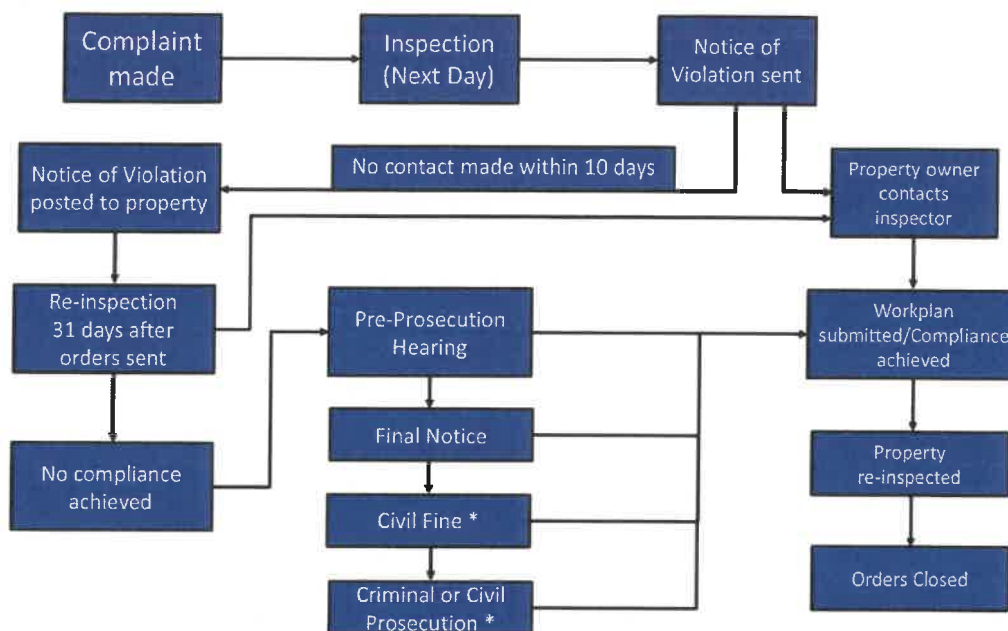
Complaint made

Inspection (Next Day)

Notice of Violation sent

No contact made within 10 days

Notice of Violation posted to property

Property owner contacts inspector

Re-inspection 31 days after orders sent

Pre-Prosecution Hearing

Workplan submitted/Compliance achieved

Final Notice

No compliance achieved

Property re-inspected

Civil Fine *

Orders Closed

Criminal or Civil Prosecution *